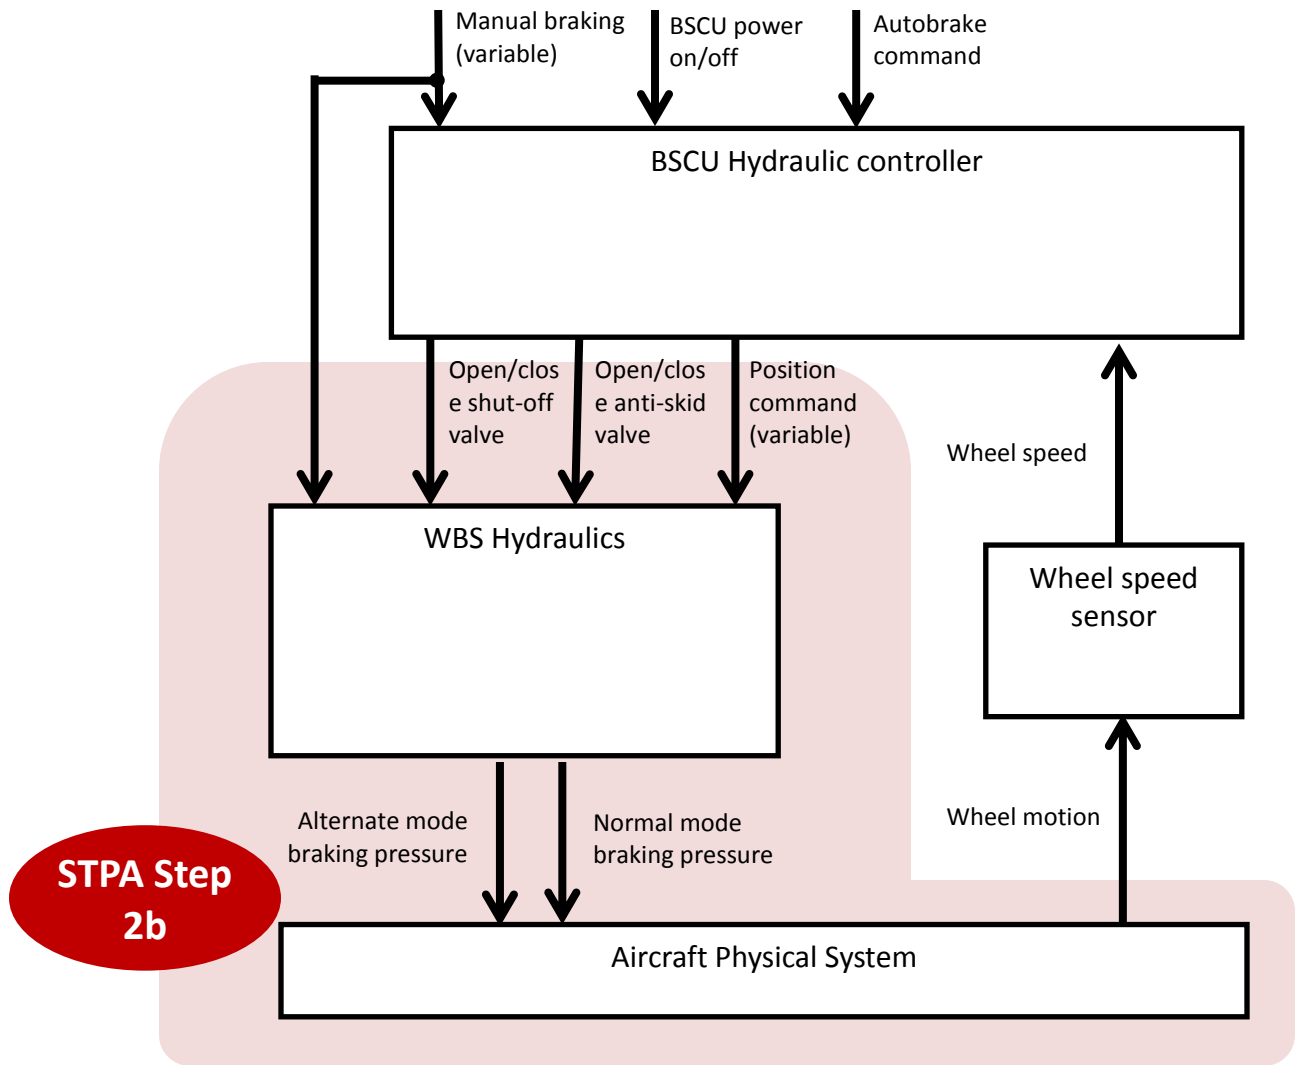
Manual braking (variable)

BSCU power on/off

Autobrake command

BSCU Hydraulic controller

Open/close shut-off valve

Open/close anti-skid valve

Position command (variable)

Wheel speed

WBS Hydraulics

Wheel speed sensor

Alternate mode braking pressure

Normal mode braking pressure

Wheel motion

STPA Step 2b

Aircraft Physical System